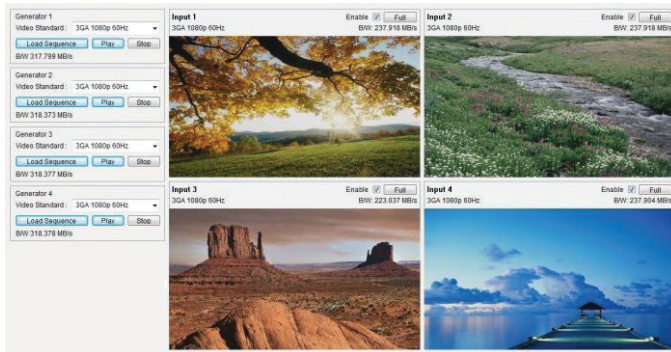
Generator 1
Video Standard: 3GA 1080p 60Hz
Load Sequence Play Stop
B/W 317.799 MB/s

Generator 2
Video Standard: 3GA 1080p 60Hz
Load Sequence Play Stop
B/W 318.373 MB/s

Generator 3
Video Standard: 3GA 1080p 60Hz
Load Sequence Play Stop
B/W 318.377 MB/s

Generator 4
Video Standard: 3GA 1080p 60Hz
Load Sequence Play Stop
B/W 318.378 MB/s

Input 1
3GA 1080p 60Hz
Enable Full
B/W: 237.918 MB/s

Input 2
3GA 1080p 60Hz
Enable Full
B/W: 237.918 MB/s

Input 3
3GA 1080p 60Hz
Enable Full
B/W: 223.037 MB/s

Input 4
3GA 1080p 60Hz
Enable Full
B/W: 237.904 MB/s